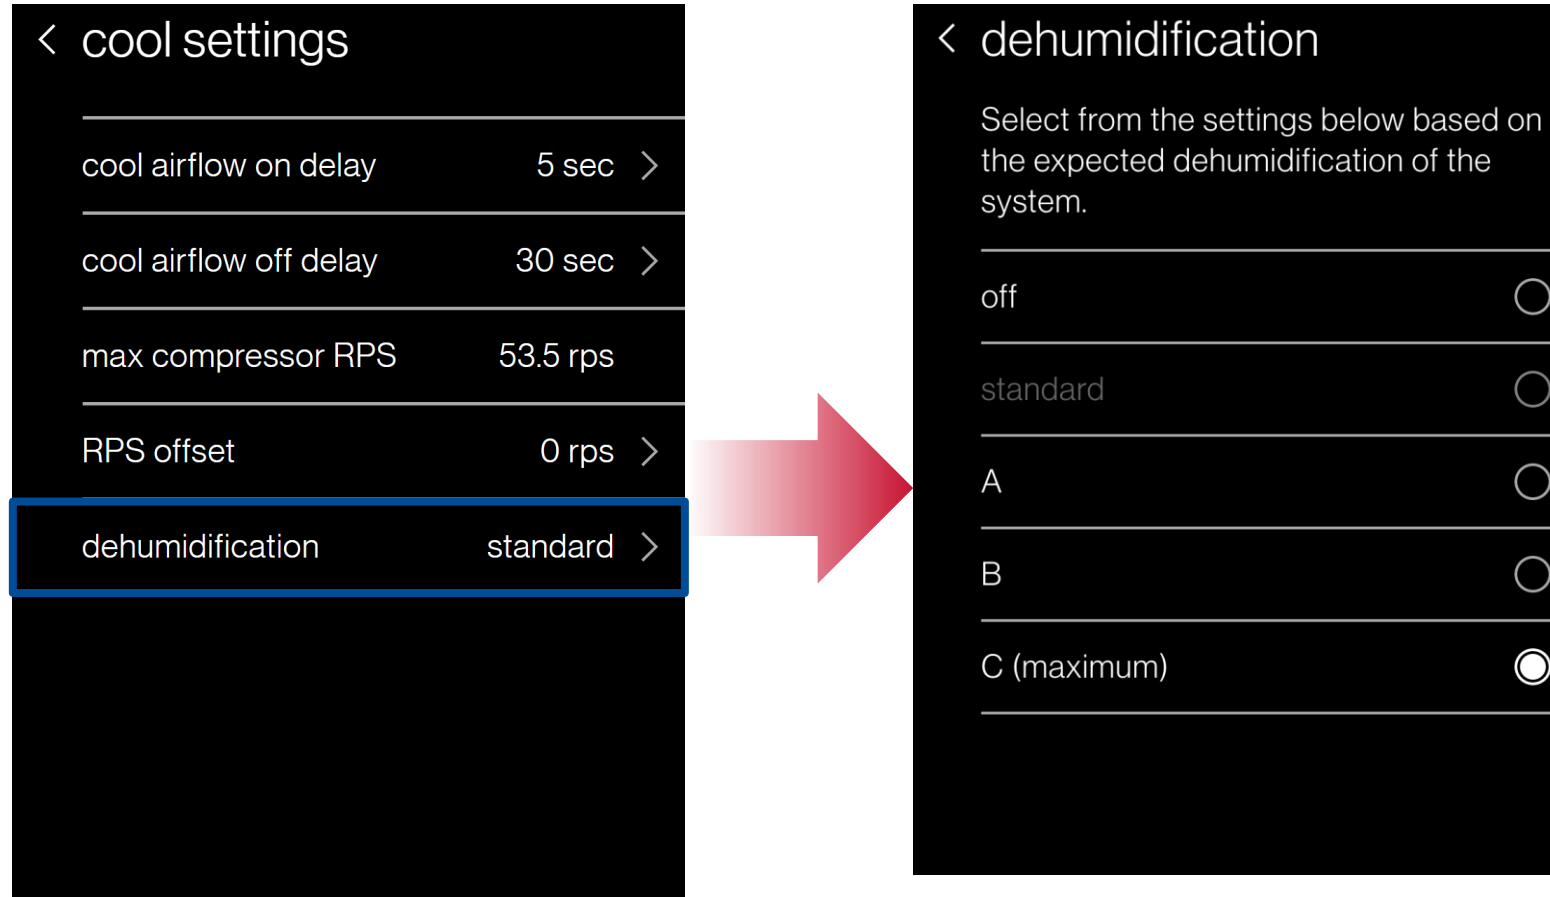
< cool settings

cool airflow on delay 5 sec >

cool airflow off delay 30 sec >

max compressor RPS 53.5 rps

RPS offset 0 rps >

dehumidification standard >

< dehumidification

Select from the settings below based on the expected dehumidification of the system.

off

standard

A

B

C (maximum)